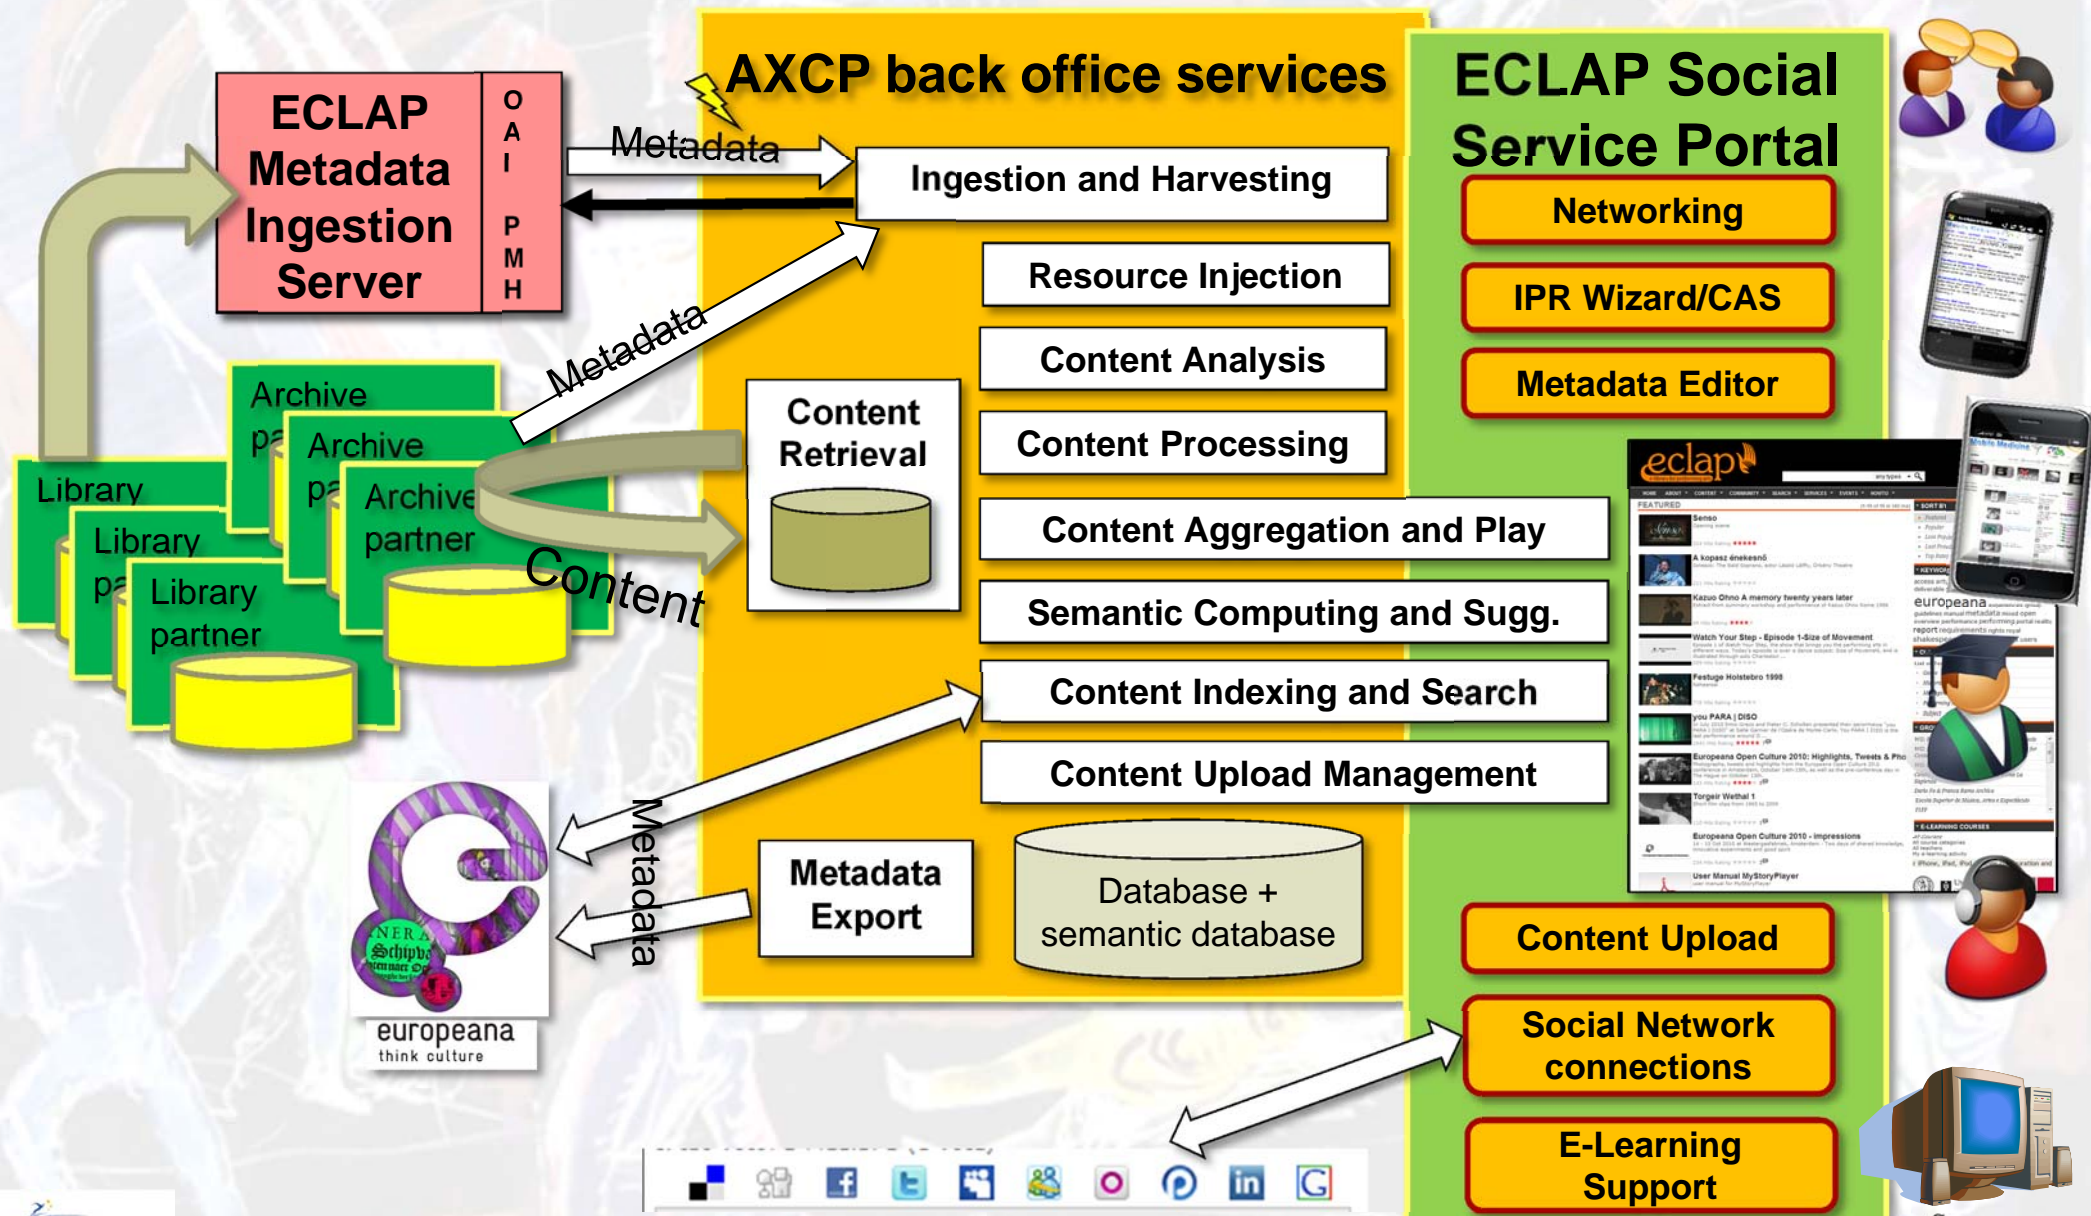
ECLAP Metadata Ingestion Server

OAI PMH

Metadata

AXCP back office services

Ingestion and Harvesting

Resource Injection

Content Analysis

Content Processing

Content Aggregation and Play

Semantic Computing and Sugg.

Content Indexing and Search

Content Upload Management

Content Retrieval

Metadata

Archive pa

Archive pa

Archive partner

Library

Library pa

Library partner

Content

Metadata

Metadata Export

Database + semantic database

europeana think culture

ECLAP Social Service Portal

Networking

IPR Wizard/CAS

Metadata Editor

eclap

europeana

Content Upload

Social Network connections

E-Learning Support